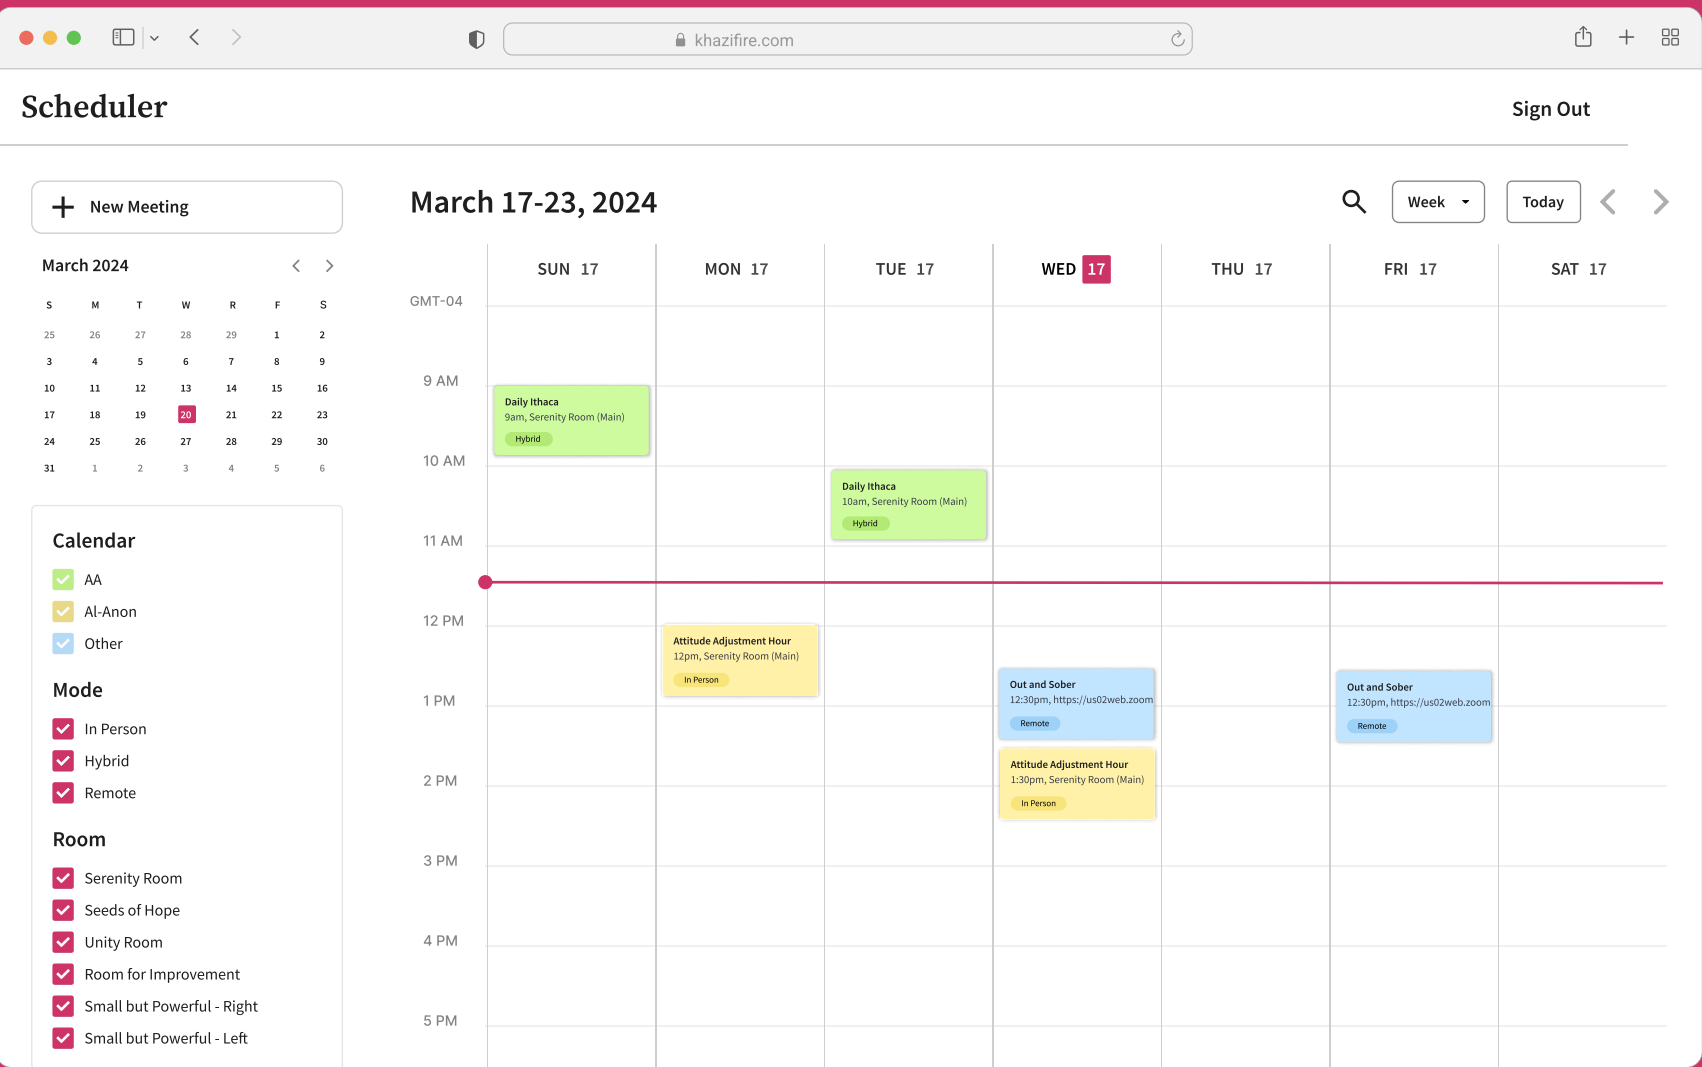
khazifire.com

Scheduler

Sign Out

New Meeting

March 2024

| S | M | T | W | R | F | S |
|---|---|---|---|---|---|---|
| 25 | 26 | 27 | 28 | 29 | 1 | 2 |
| 3 | 4 | 5 | 6 | 7 | 8 | 9 |
| 10 | 11 | 12 | 13 | 14 | 15 | 16 |
| 17 | 18 | 19 | 20 | 21 | 22 | 23 |
| 24 | 25 | 26 | 27 | 28 | 29 | 30 |
| 31 | 1 | 2 | 3 | 4 | 5 | 6 |

Calendar
AA
Al-Anon
Other

Mode
In Person
Hybrid
Remote

Room
Serenity Room
Seeds of Hope
Unity Room
Room for Improvement
Small but Powerful - Right
Small but Powerful - Left

March 17-23, 2024

Week
Today

SUN 17
MON 17
TUE 17
WED 17
THU 17
FRI 17
SAT 17

GMT-04
9 AM
10 AM
11 AM
12 PM
1 PM
2 PM
3 PM
4 PM
5 PM

Daily Ithaca
9am, Serenity Room (Main)
Hybrid

Daily Ithaca
10am, Serenity Room (Main)
Hybrid

Attitude Adjustment Hour
12pm, Serenity Room (Main)
In Person

Out and Sober
12:30pm, https://us02web.zoom
Remote

Attitude Adjustment Hour
1:30pm, Serenity Room (Main)
In Person

Out and Sober
12:30pm, https://us02web.zoom
Remote